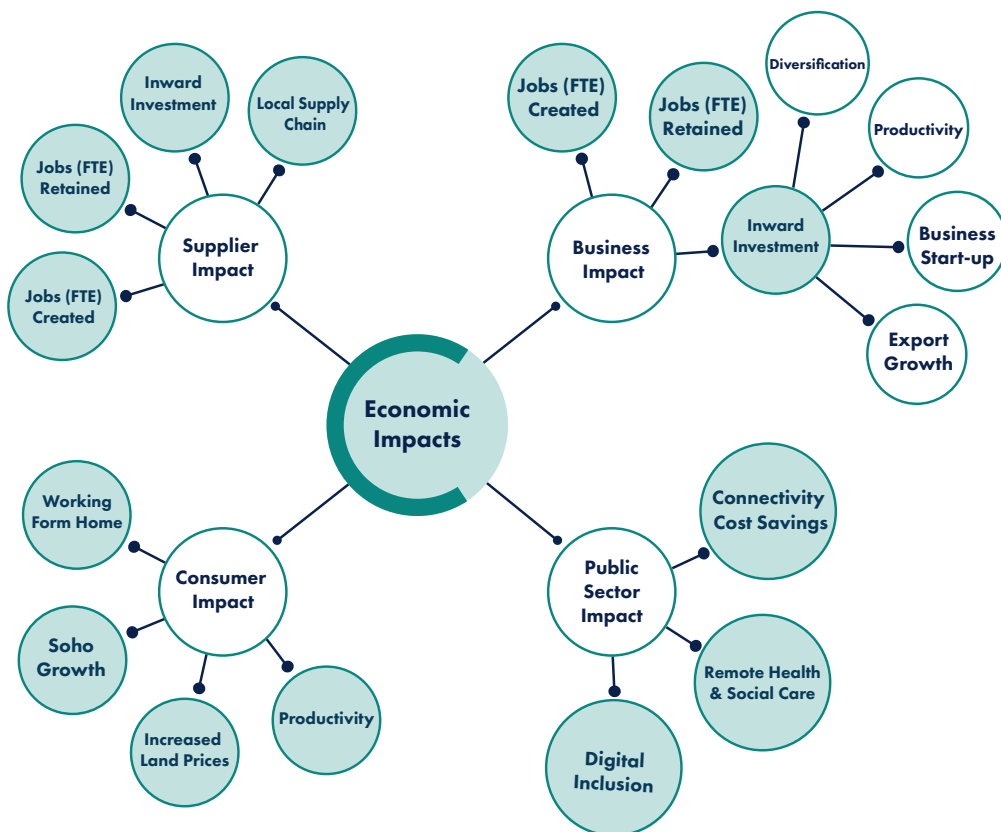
Economic Impacts

Supplier Impact

Inward Investment

Local Supply Chain

Jobs (FTE) Retained

Jobs (FTE) Created

Business Impact

Jobs (FTE) Created

Jobs (FTE) Retained

Inward Investment

Diversification

Productivity

Business Start-up

Export Growth

Consumer Impact

Working Form Home

Soho Growth

Increased Land Prices

Productivity

Public Sector Impact

Connectivity Cost Savings

Remote Health & Social Care

Digital Inclusion